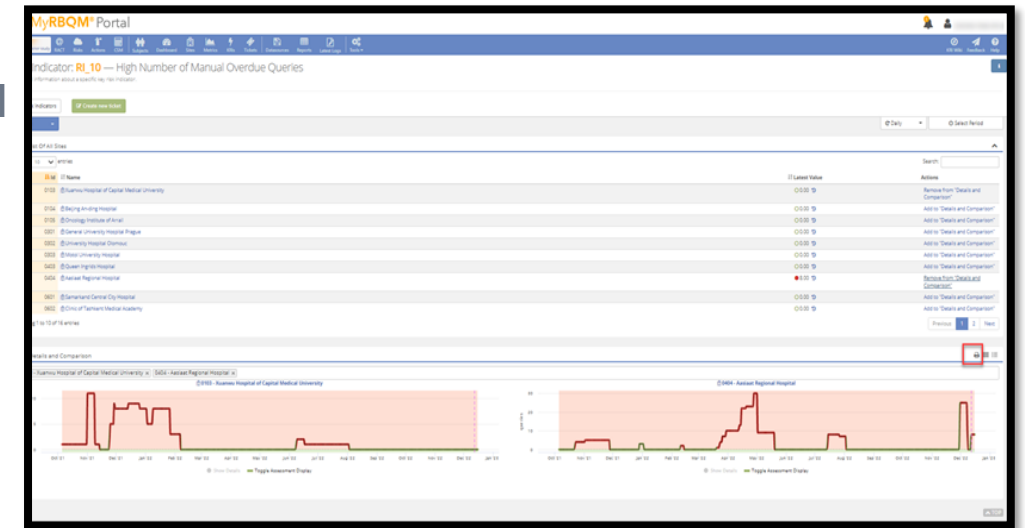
MyRBQM® Portal

RACT Risks Actions CSM Subjects Dashboard Sites Metrics RIs Tickets Deliverables Reports Latest Logs Tools

KRI Wiki Feedback Help

Indicator: RI_10 — High Number of Manual Overdue Queries

information about a specific key risk indicator.

Indicators

Create new ticket

Daily

Select Period

List Of All Sites

10 entries

Search:

| Id | Name | Latest Value | Actions |
|---|---|---|---|
| 0103 | Xuanwu Hospital of Capital Medical University | 0.00 | Remove from "Details and Comparison" |
| 0104 | Beijing An-ding Hospital | 0.00 | Add to "Details and Comparison" |
| 0106 | Oncology Institute of Amali | 0.00 | Add to "Details and Comparison" |
| 0301 | General University Hospital Prague | 0.00 | Add to "Details and Comparison" |
| 0302 | University Hospital Olomouc | 0.00 | Add to "Details and Comparison" |
| 0303 | Motol University Hospital | 0.00 | Add to "Details and Comparison" |
| 0403 | Queen Ingrids Hospital | 0.00 | Add to "Details and Comparison" |
| 0404 | Aasiaat Regional Hospital | 6.00 | Remove from "Details and Comparison" |
| 0601 | Samarkand Central City Hospital | 0.00 | Add to "Details and Comparison" |
| 0602 | Clinic of Tashkent Medical Academy | 0.00 | Add to "Details and Comparison" |

g 1 to 10 of 16 entries

Previous 1 2 Next

Details and Comparison

Xuanwu Hospital of Capital Medical University × 0404 - Aasiaat Regional Hospital ×

0103 - Xuanwu Hospital of Capital Medical University

Oct '21 Nov '21 Dec '21 Jan '22 Feb '22 Mar '22 Apr '22 May '22 Jun '22 Jul '22 Aug '22 Sep '22 Oct '22 Nov '22 Dec '22 Jan '23

Show Details Toggle Assessment Display

0404 - Aasiaat Regional Hospital

Oct '21 Nov '21 Dec '21 Jan '22 Feb '22 Mar '22 Apr '22 May '22 Jun '22 Jul '22 Aug '22 Sep '22 Oct '22 Nov '22 Dec '22 Jan '23

Show Details Toggle Assessment Display